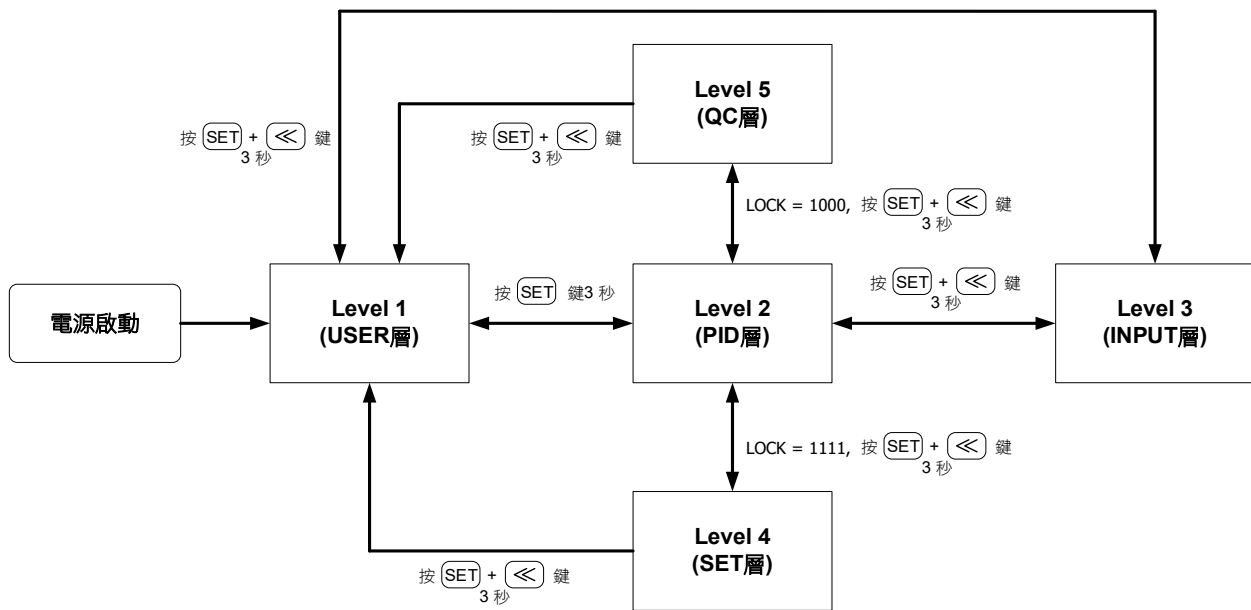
按 SET + ≪ 鍵
3 秒

Level 5
(QC層)

按 SET + ≪ 鍵
3 秒

LOCK = 1000, 按 SET + ≪ 鍵
3 秒

電源啟動

Level 1
(USER層)

按 SET 鍵3 秒

Level 2
(PID層)

按 SET + ≪ 鍵
3 秒

Level 3
(INPUT層)

LOCK = 1111, 按 SET + ≪ 鍵
3 秒

Level 4
(SET層)

按 SET + ≪ 鍵
3 秒